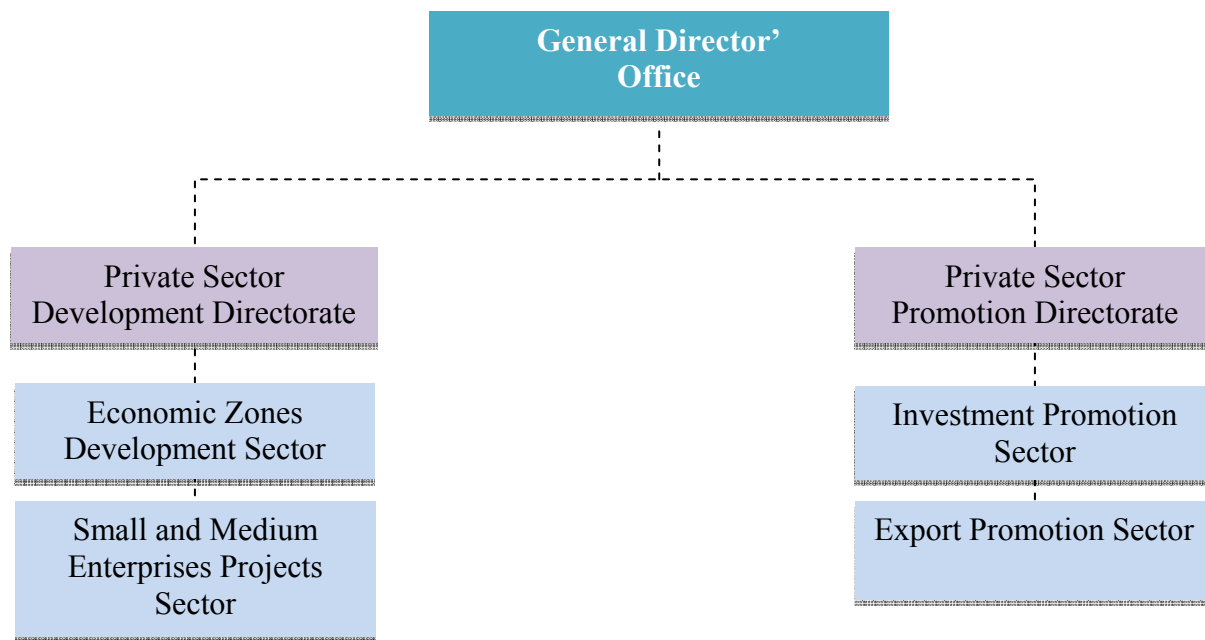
General Director' Office

Private Sector Development Directorate

Economic Zones Development Sector

Small and Medium Enterprises Projects Sector

Private Sector Promotion Directorate

Investment Promotion Sector

Export Promotion Sector